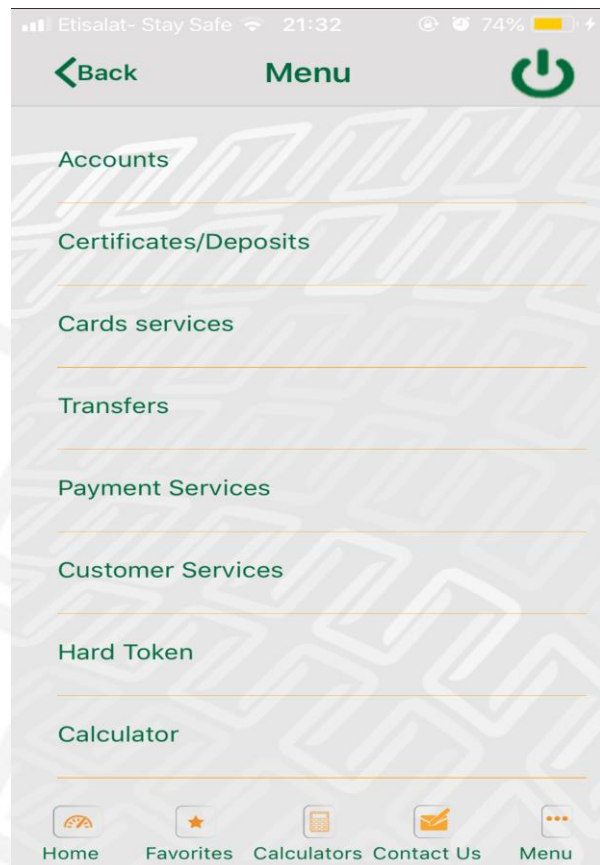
Etisalat- Stay Safe 21:32 74%

Back
Menu

Accounts

Certificates/Deposits

Cards services

Transfers

Payment Services

Customer Services

Hard Token

Calculator

Home Favorites Calculators Contact Us Menu